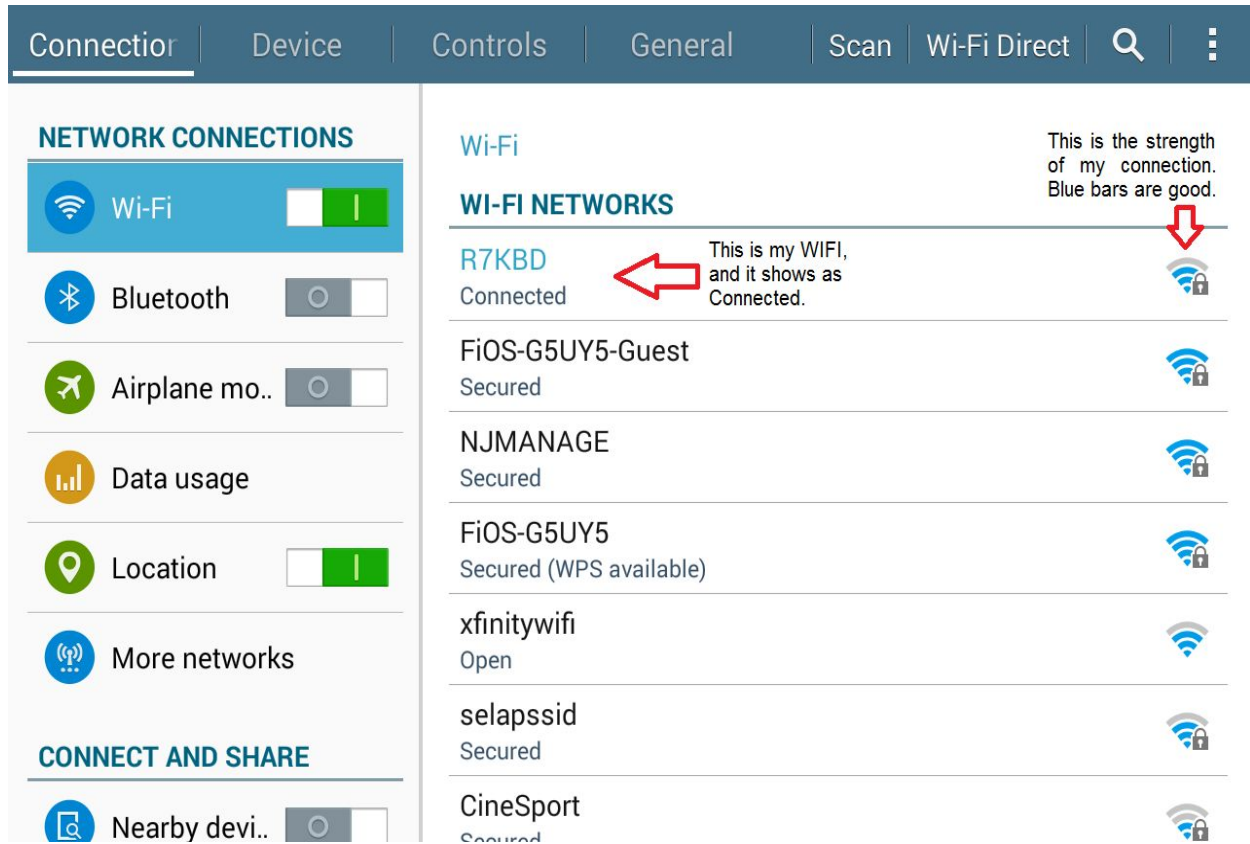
Connectior | Device | Controls | General | Scan | Wi-Fi Direct

NETWORK CONNECTIONS

Wi-Fi

Bluetooth

Airplane mo..

Data usage

Location

More networks

CONNECT AND SHARE

Nearby devi..

Wi-Fi

WI-FI NETWORKS

This is the strength of my connection. Blue bars are good.

R7KBD
Connected

This is my WIFI, and it shows as Connected.

FiOS-G5UY5-Guest
Secured

NJMANAGE
Secured

FiOS-G5UY5
Secured (WPS available)

xfinitywifi
Open

selapssid
Secured

CineSport
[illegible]